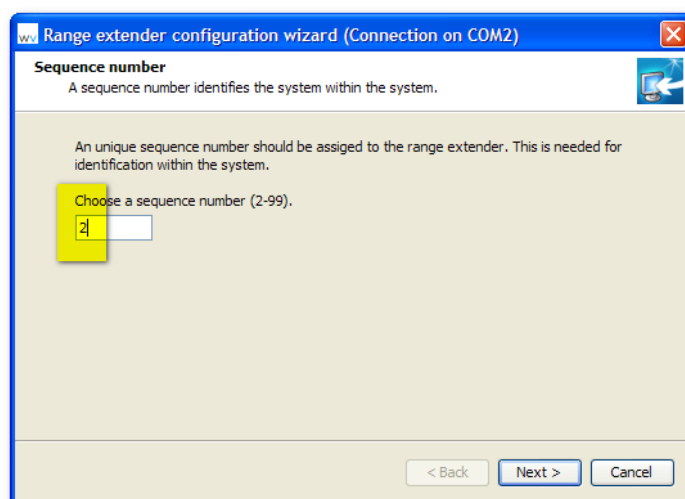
wv Range extender configuration wizard (Connection on COM2)

Sequence number
A sequence number identifies the system within the system.

An unique sequence number should be assiged to the range extender. This is needed for identification within the system.

Choose a sequence number (2-99).

2

< Back
Next >
Cancel